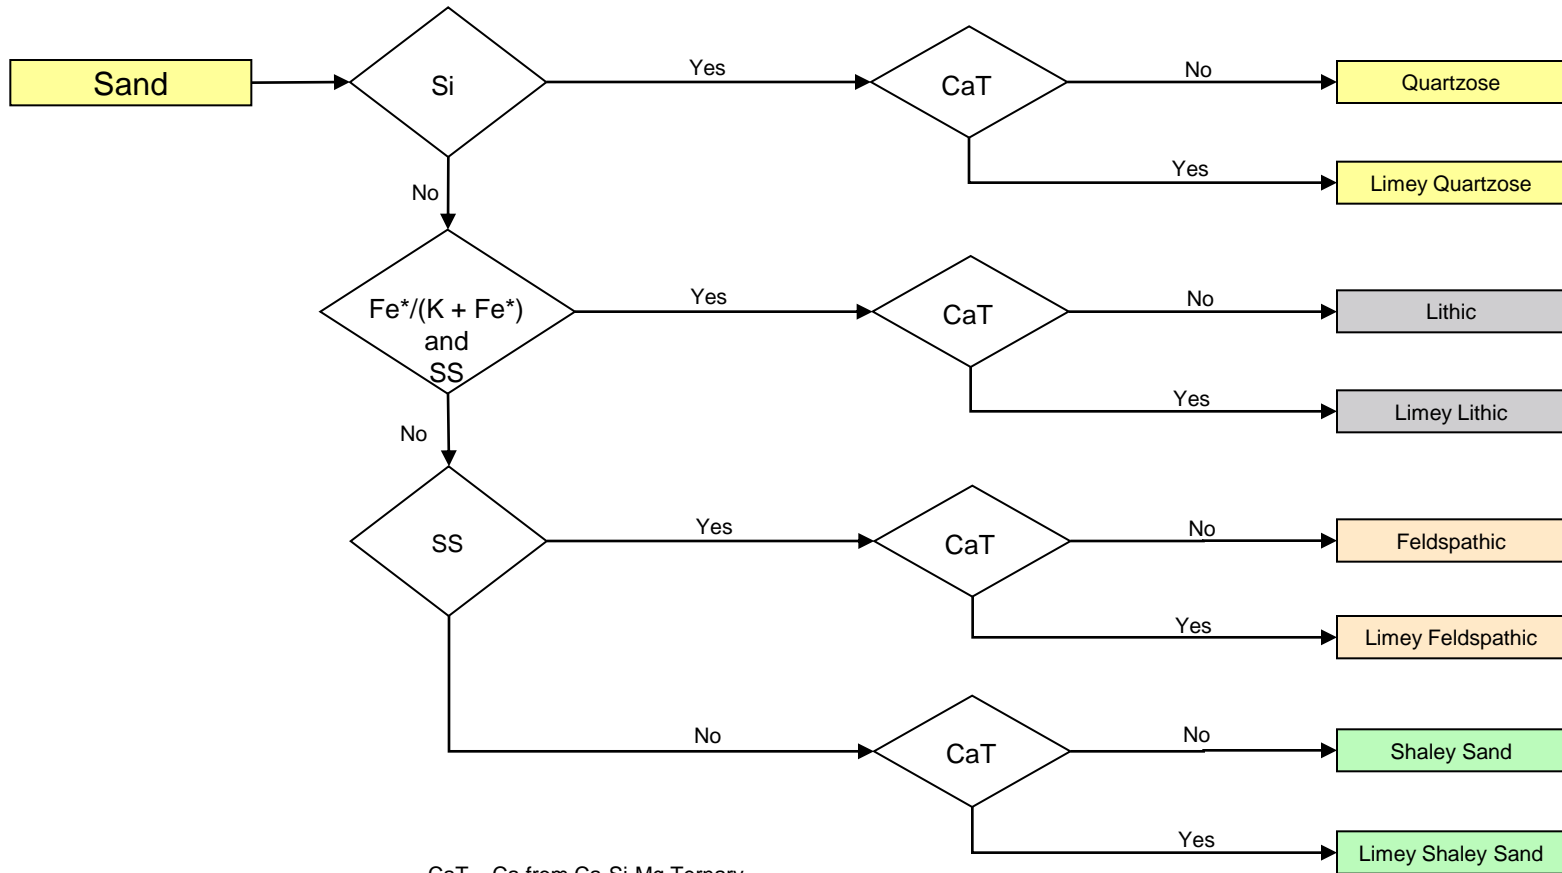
Sand

Si

Yes

CaT

No

Quartzose

Yes

Limey Quartzose

No

Fe*/(K + Fe*) and SS

Yes

CaT

No

Lithic

Yes

Limey Lithic

No

SS

Yes

CaT

No

Feldspathic

Yes

Limey Feldspathic

No

CaT

No

Shaley Sand

Yes

Limey Shaley Sand

CaT – Ca from Ca-Si-Mg Ternary